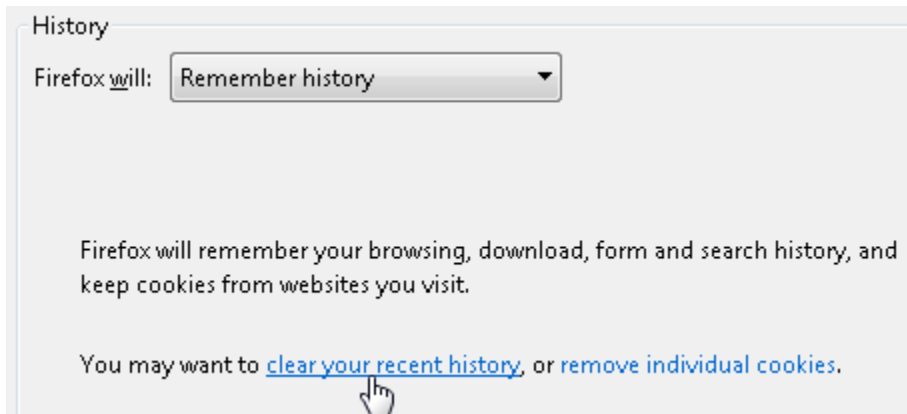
History

Firefox will: Remember history

Firefox will remember your browsing, download, form and search history, and keep cookies from websites you visit.

You may want to clear your recent history, or remove individual cookies.